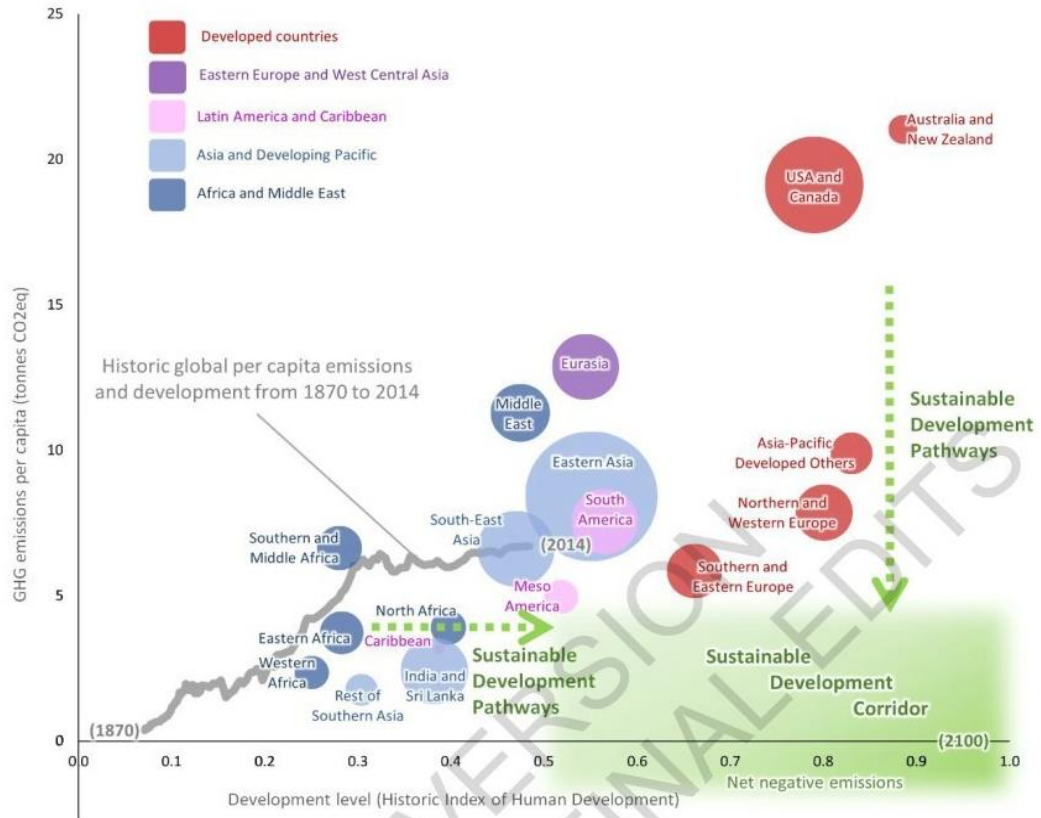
25

Developed countries
Eastern Europe and West Central Asia
Latin America and Caribbean
Asia and Developing Pacific
Africa and Middle East

Australia and New Zealand
USA and Canada

20

15

GHG emissions per capita (tonnes CO2eq)

Historic global per capita emissions and development from 1870 to 2014

Eurasia
Middle East
Sustainable Development Pathways
10
Eastern Asia
Asia-Pacific Developed Others
South America
Northern and Western Europe
South-East Asia
Southern and Middle Africa
(2014)
Southern and Eastern Europe
5
Meso America
North Africa
Eastern Africa
Caribbean
Sustainable Development Pathways
Sustainable Development Corridor
Western Africa
India and Sri Lanka
Rest of Southern Asia
(1870)
(2100)
0
0.0 0.1 0.2 0.3 0.4 0.5 0.6 0.7 0.8 0.9 1.0
Net negative emissions
Development level (Historic Index of Human Development)

FINAL VERSION
EDITS